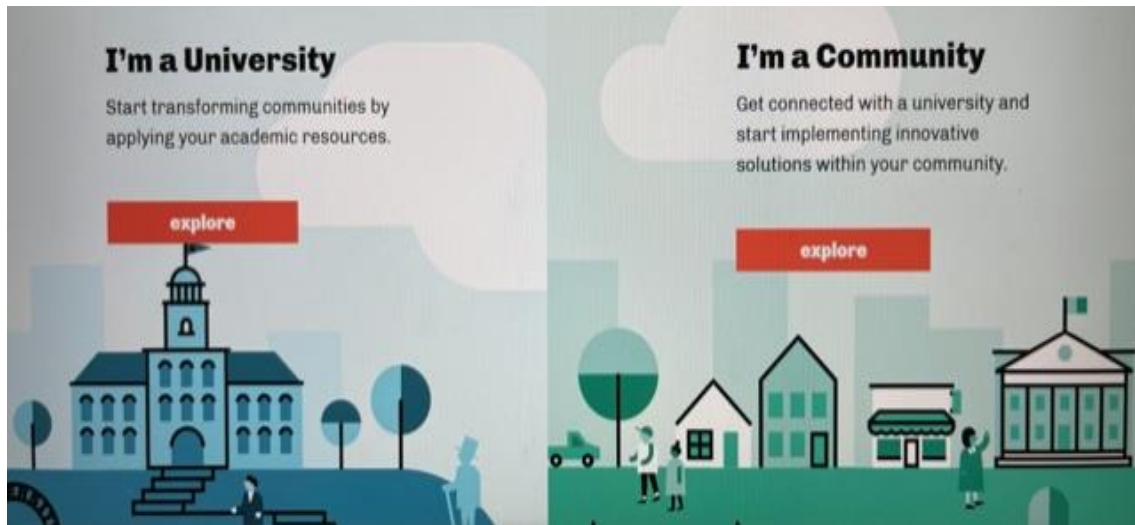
I'm a University

Start transforming communities by applying your academic resources.

explore

I'm a Community

Get connected with a university and start implementing innovative solutions within your community.

explore